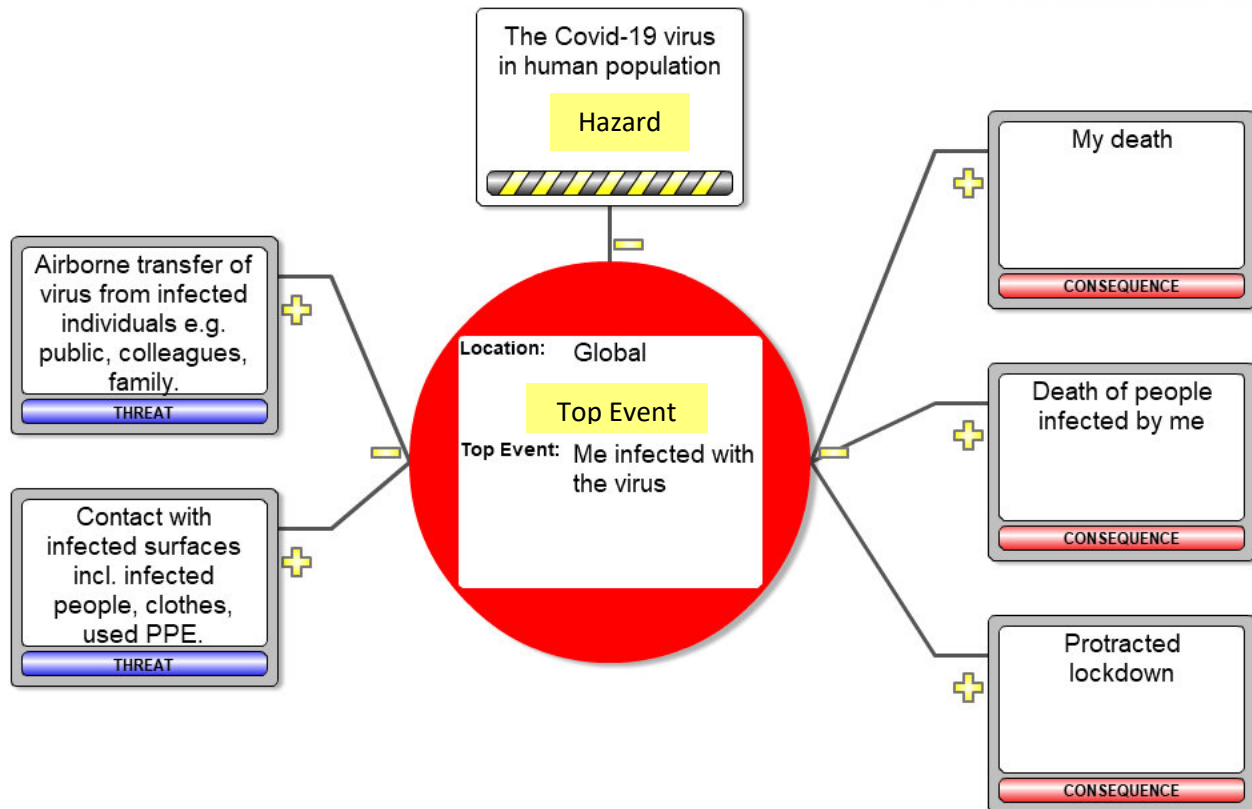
The Covid-19 virus in human population

Hazard

Airborne transfer of virus from infected individuals e.g. public, colleagues, family.

THREAT

Contact with infected surfaces incl. infected people, clothes, used PPE.

THREAT

Location: Global

Top Event

Top Event: Me infected with the virus

My death

CONSEQUENCE

Death of people infected by me

CONSEQUENCE

Protracted lockdown

CONSEQUENCE